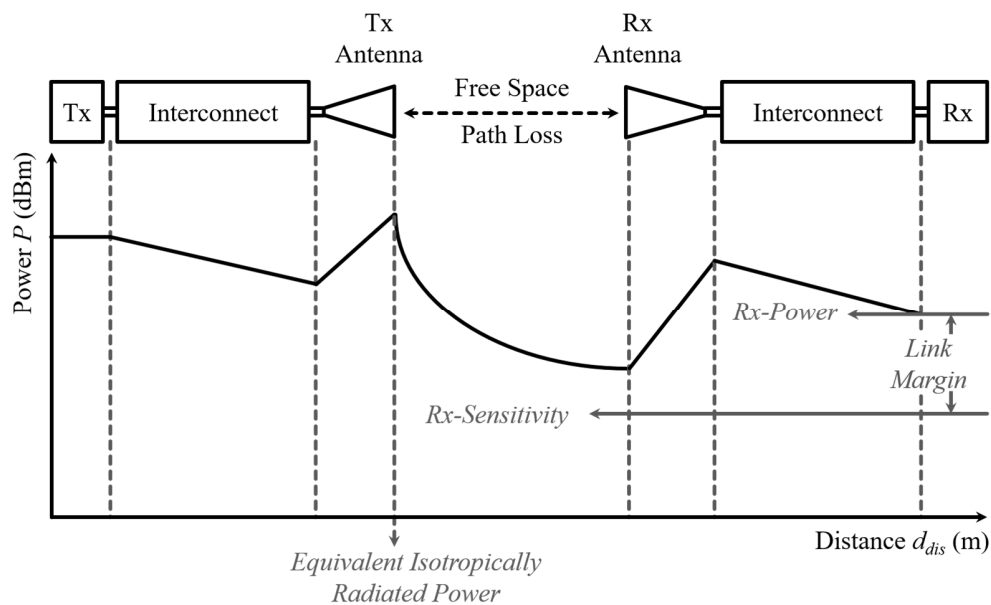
Tx Antenna

Rx Antenna

Tx

Interconnect

Free Space

Path Loss

Interconnect

Rx

Power $P$ (dBm)

Rx-Power

Link Margin

Rx-Sensitivity

Distance $d_{dis}$ (m)

Equivalent Isotropically Radiated Power